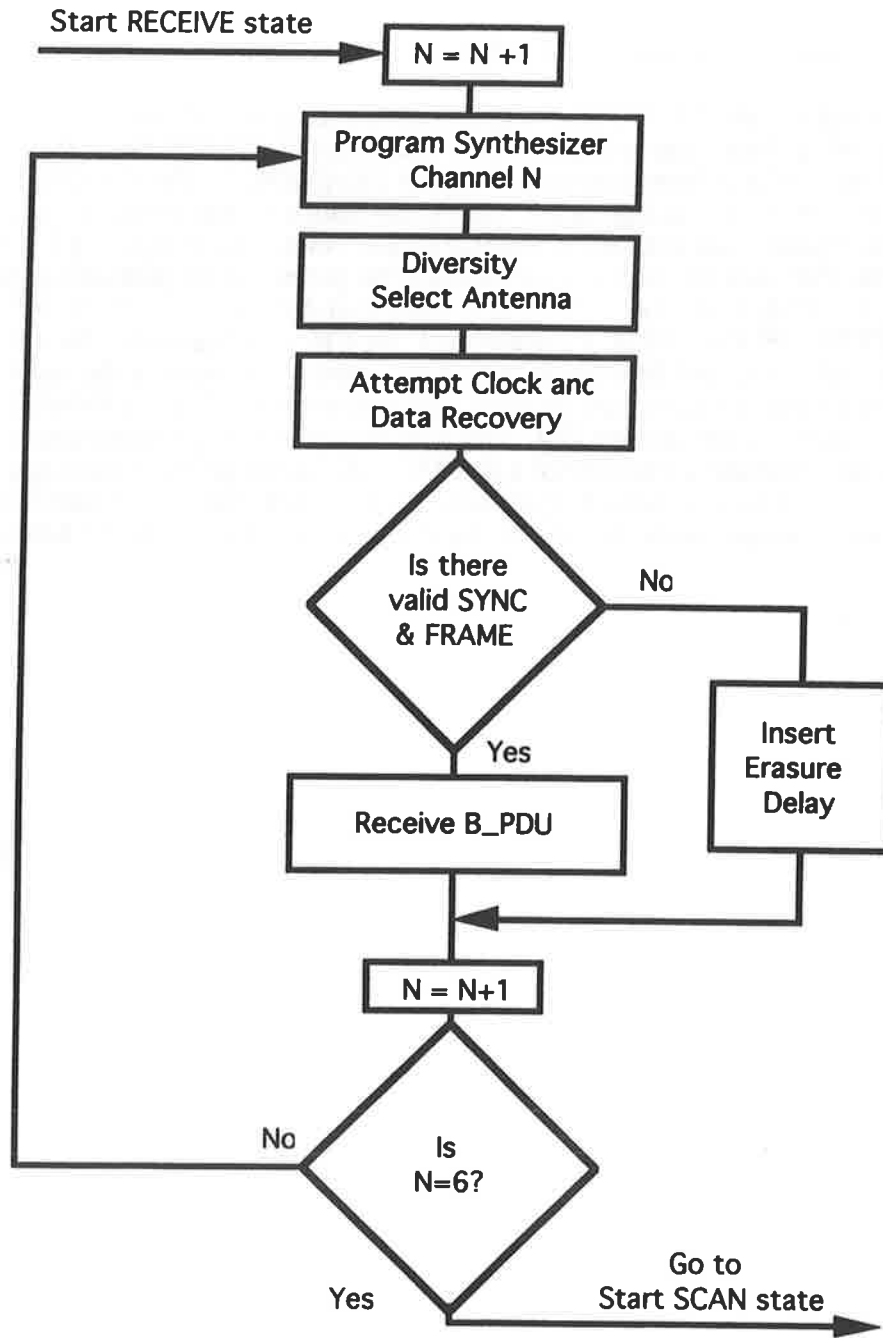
Start RECEIVE state

N = N +1

Program Synthesizer Channel N

Diversity Select Antenna

Attempt Clock anc Data Recovery

Is there valid SYNC & FRAME

No

Insert Erasure Delay

Yes

Receive B_PDU

N = N+1

No

Is N=6?

Yes

Go to Start SCAN state